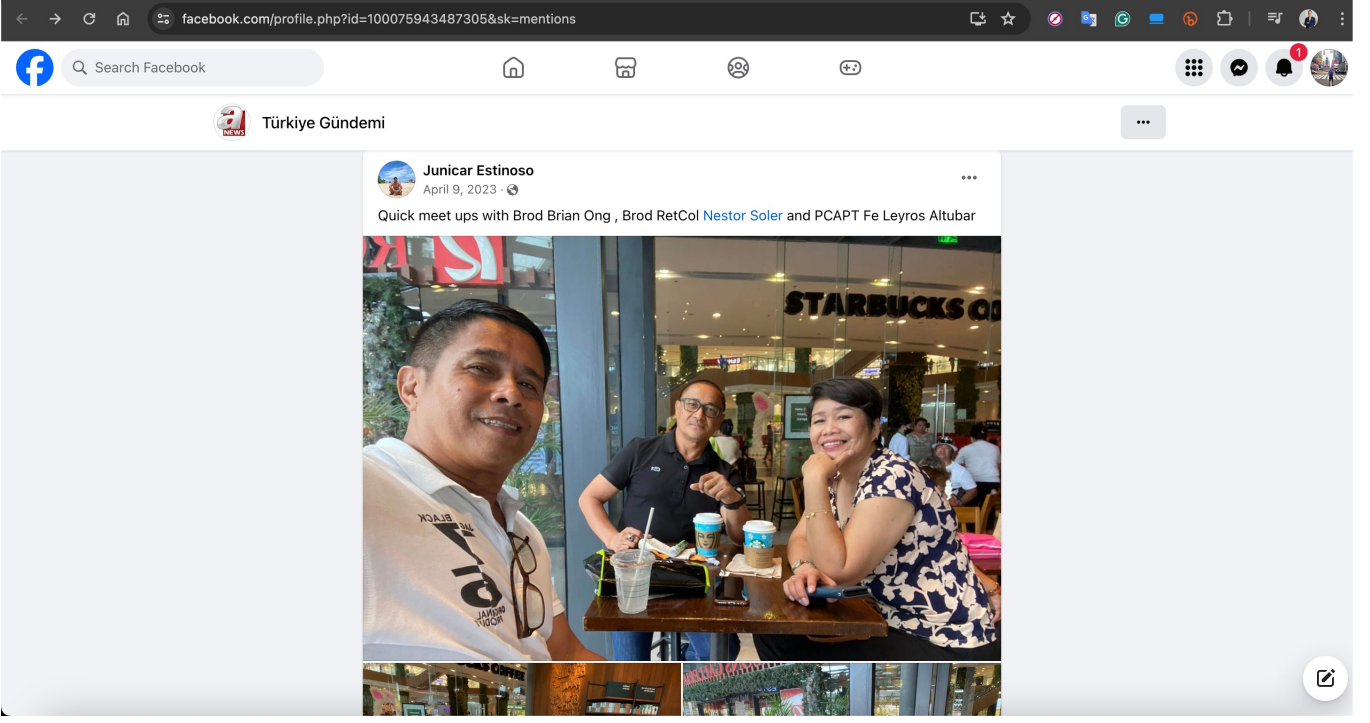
facebook.com/profile.php?id=100075943487305&sk=mentions

Search Facebook

1

Türkiye Gündemi

Junicar Estinoso
April 9, 2023 ·

Quick meet ups with Brod Brian Ong , Brod RetCol Nestor Soler and PCAPT Fe Leyros Altubar

STARBUCKS CO